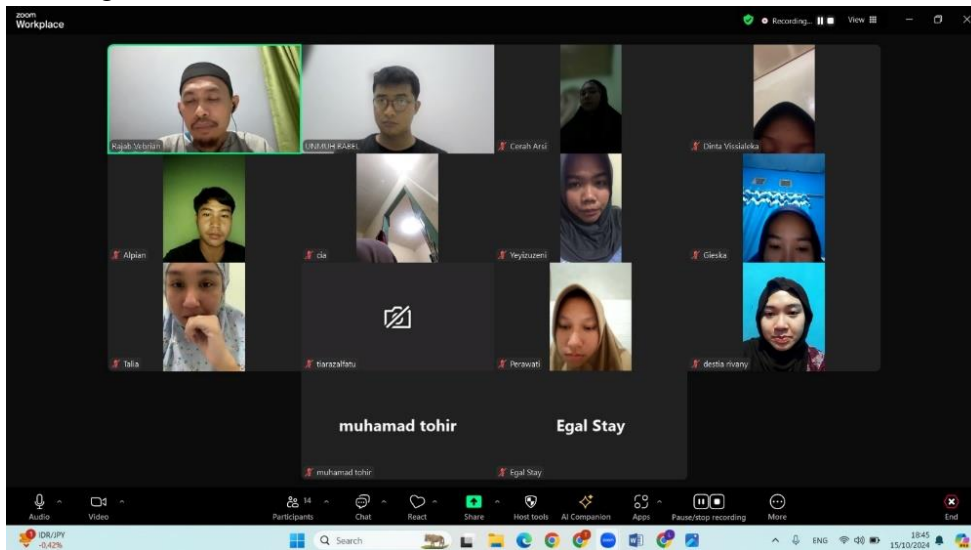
zoom
Workplace

Recording... View

Rajab Vebrian
UNMUH BABEL
Cerah Arsi
Dinta Vissialeka
Alpian
cia
Yeyizuzeni
Gieska
Talia
tiarazalfatu
Perawati
destia rivany

muhamad tohir
Egal Stay
muhamad tohir
Egal Stay

Audio
Video
14
Participants
Chat
React
Share
Host tools
AI Companion
Apps
Pause/stop recording
More
End

IDR/JPY
-0,42%
Search
ENG
18:45
15/10/2024